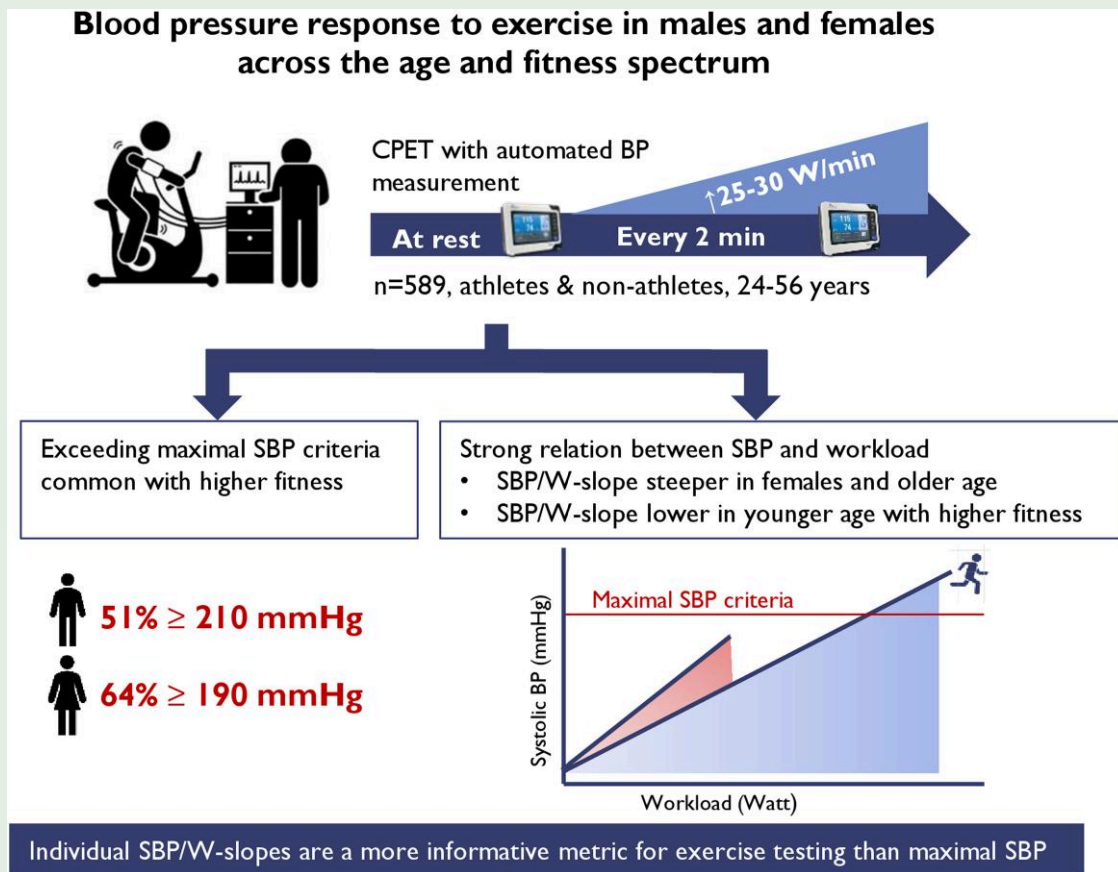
Blood pressure response to exercise in males and females across the age and fitness spectrum

CPET with automated BP measurement

↑25-30 W/min

At rest

Every 2 min

n=589, athletes & non-athletes, 24-56 years

Exceeding maximal SBP criteria common with higher fitness

Strong relation between SBP and workload
• SBP/W-slope steeper in females and older age
• SBP/W-slope lower in younger age with higher fitness

51% ≥ 210 mmHg

64% ≥ 190 mmHg

Maximal SBP criteria

Systolic BP (mmHg)

Workload (Watt)

Individual SBP/W-slopes are a more informative metric for exercise testing than maximal SBP